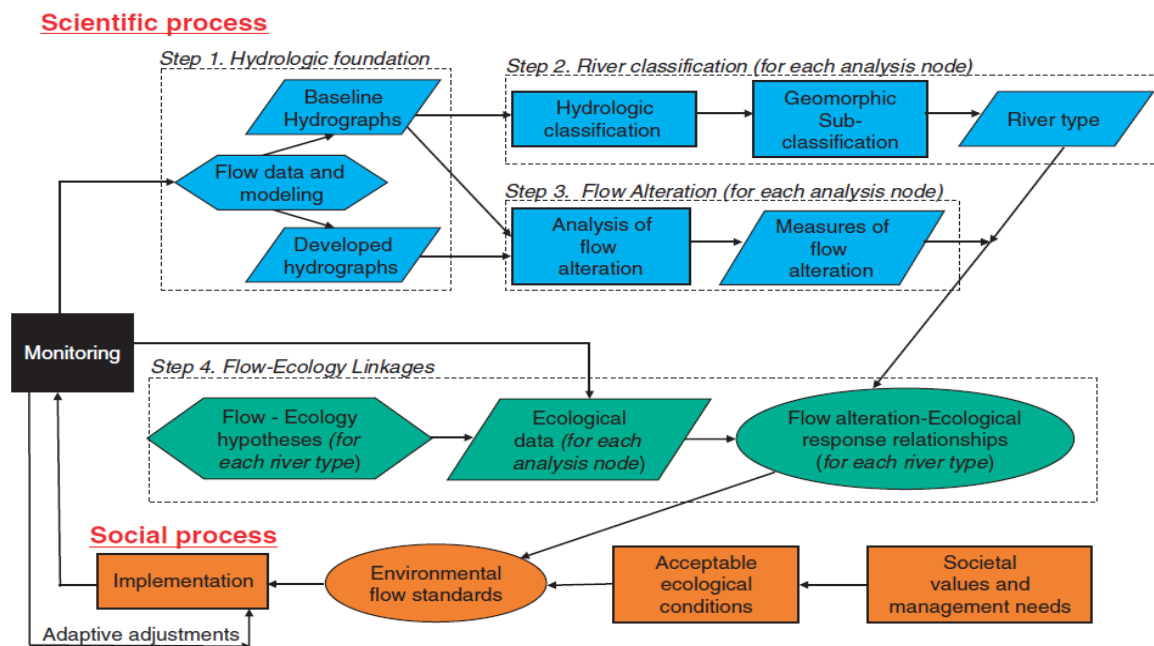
Scientific process

Step 1. Hydrologic foundation

Baseline Hydrographs

Flow data and modeling

Developed hydrographs

Step 2. River classification (for each analysis node)

Hydrologic classification

Geomorphic Sub-classification

River type

Step 3. Flow Alteration (for each analysis node)

Analysis of flow alteration

Measures of flow alteration

Monitoring

Step 4. Flow-Ecology Linkages

Flow - Ecology hypotheses (for each river type)

Ecological data (for each analysis node)

Flow alteration-Ecological response relationships (for each river type)

Social process

Implementation

Environmental flow standards

Acceptable ecological conditions

Societal values and management needs

Adaptive adjustments